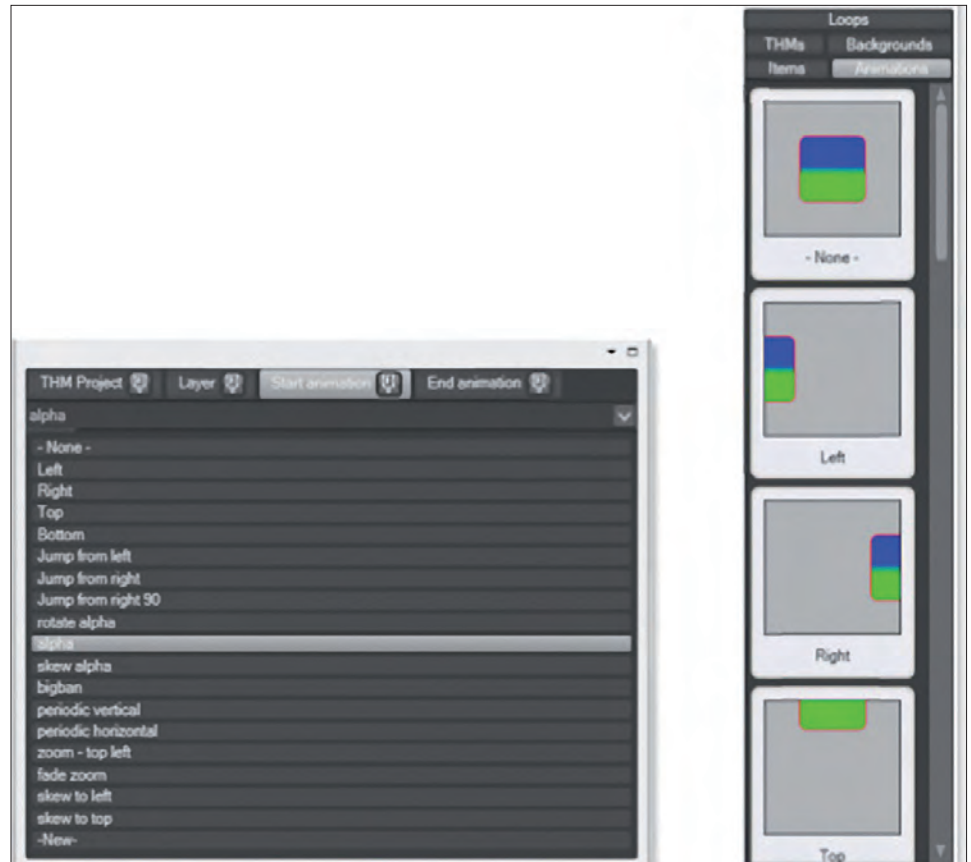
Loops
THMs
Backgrounds
Items
Animations

- None -
Left
Right
Top

THM Project
Layer
Start animation
End animation

alpha

- None -
Left
Right
Top
Bottom
Jump from left
Jump from right
Jump from right 90
rotate alpha
alpha
skew alpha
bigban
periodic vertical
periodic horizontal
zoom - top left
fade zoom
skew to left
skew to top
-New-